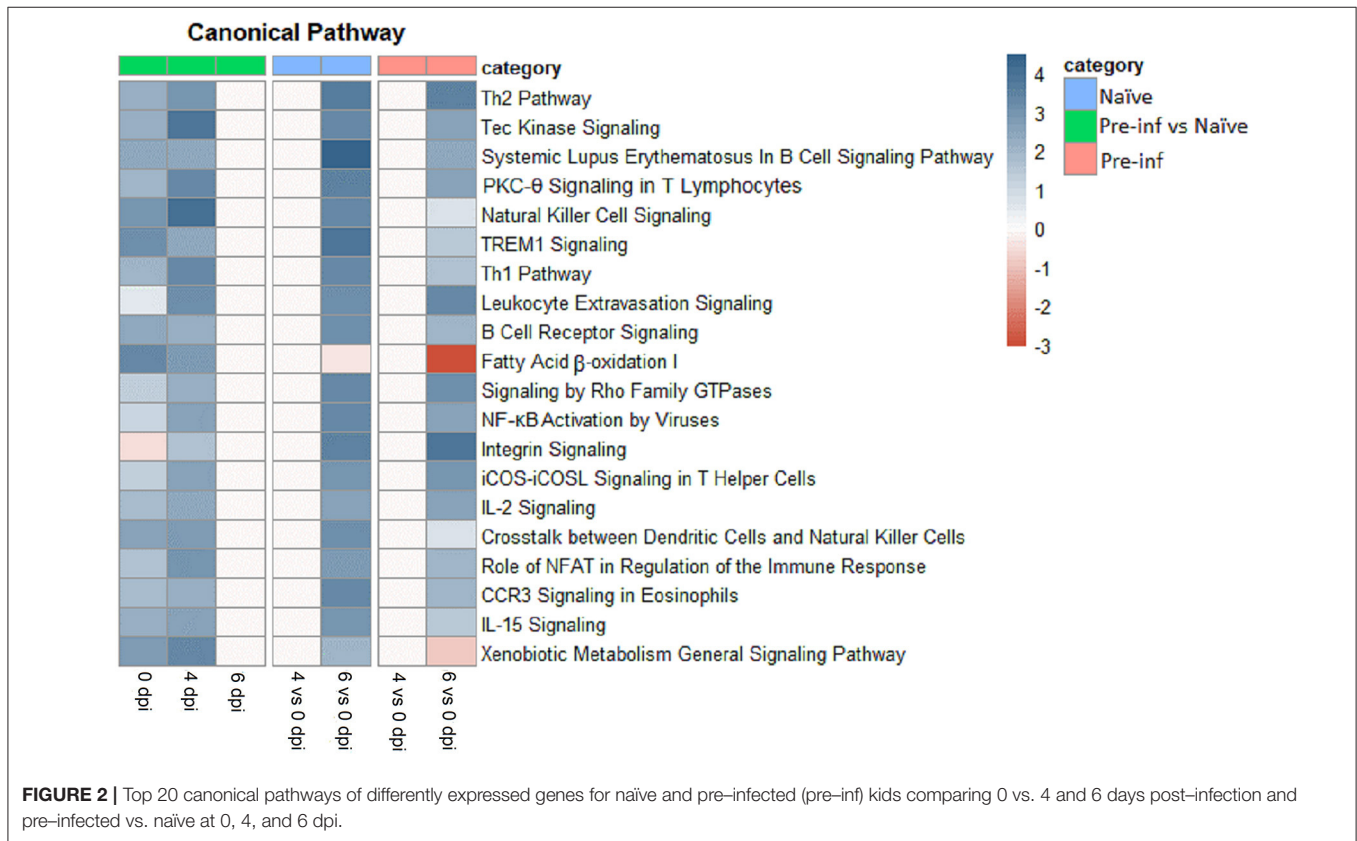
Canonical Pathway

category
Th2 Pathway
Tec Kinase Signaling
Systemic Lupus Erythematosus In B Cell Signaling Pathway
PKC-θ Signaling in T Lymphocytes
Natural Killer Cell Signaling
TREM1 Signaling
Th1 Pathway
Leukocyte Extravasation Signaling
B Cell Receptor Signaling
Fatty Acid β-oxidation I
Signaling by Rho Family GTPases
NF-κB Activation by Viruses
Integrin Signaling
iCOS-iCOSL Signaling in T Helper Cells
IL-2 Signaling
Crosstalk between Dendritic Cells and Natural Killer Cells
Role of NFAT in Regulation of the Immune Response
CCR3 Signaling in Eosinophils
IL-15 Signaling
Xenobiotic Metabolism General Signaling Pathway

0 dpi
4 dpi
6 dpi
4 vs 0 dpi
6 vs 0 dpi
4 vs 0 dpi
6 vs 0 dpi

4
3
2
1
0
-1
-2
-3

category
Naïve
Pre-inf vs Naïve
Pre-inf

FIGURE 2 | Top 20 canonical pathways of differently expressed genes for naïve and pre–infected (pre–inf) kids comparing 0 vs. 4 and 6 days post–infection and pre–infected vs. naïve at 0, 4, and 6 dpi.